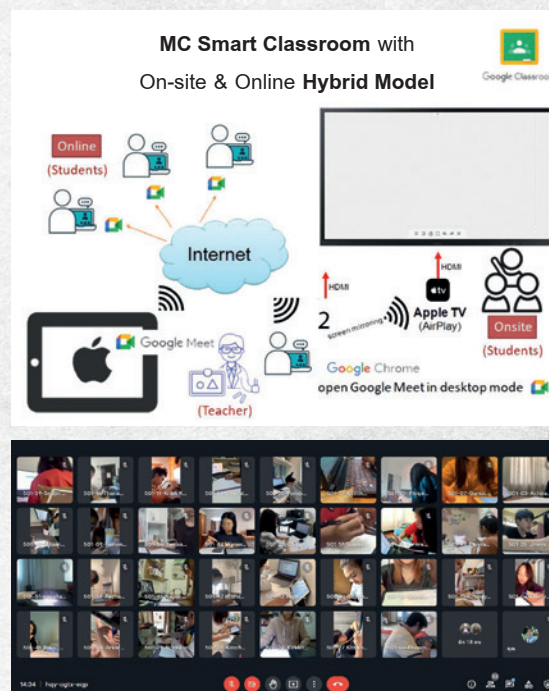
**MC Smart Classroom** with

On-site & Online **Hybrid Model**

Google Classroom

Online
(Students)

Internet

HDMI

HDMI

2

screen mirroring

Apple TV
(AirPlay)

Onsite
(Students)

Google Meet

(Teacher)

Google Chrome
open Google Meet in desktop mode

14:34 | hqy-ogtx-esp